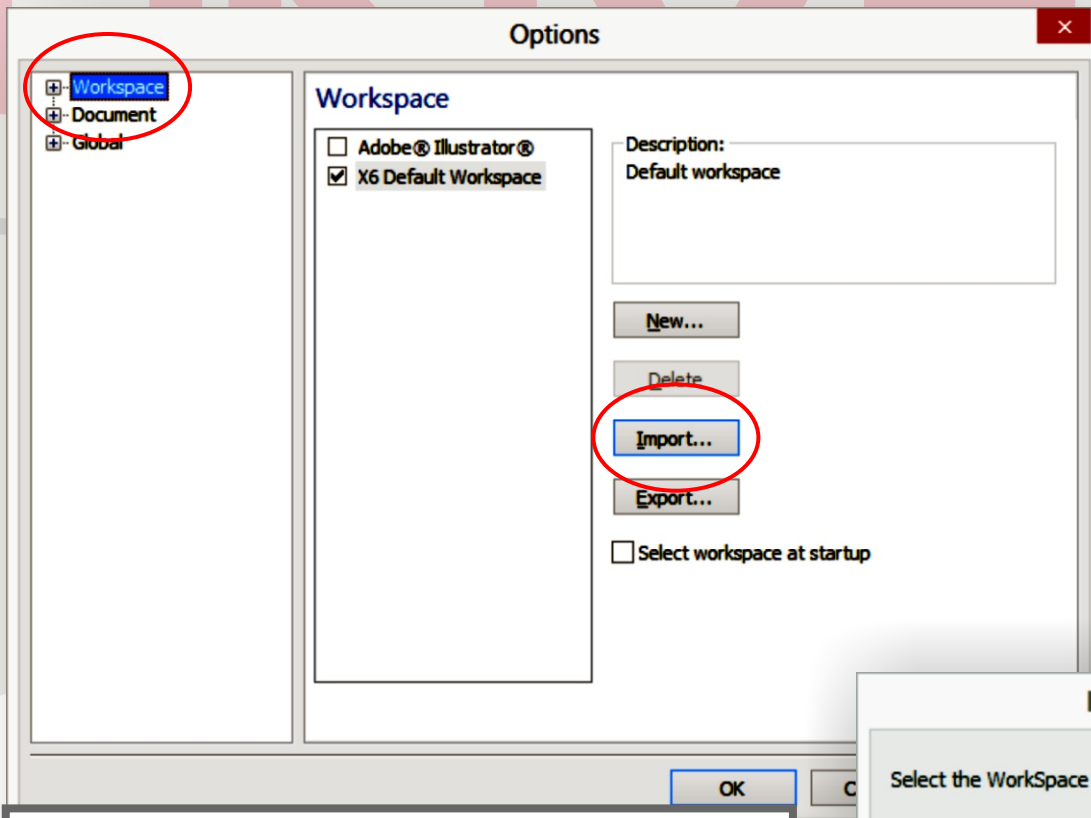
Options

Workspace
Document
Global

Workspace

Adobe® Illustrator®
X6 Default Workspace

Description:
Default workspace

New...
Delete
Import...
Export...

Select workspace at startup

OK
C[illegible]

Select the WorkSpace